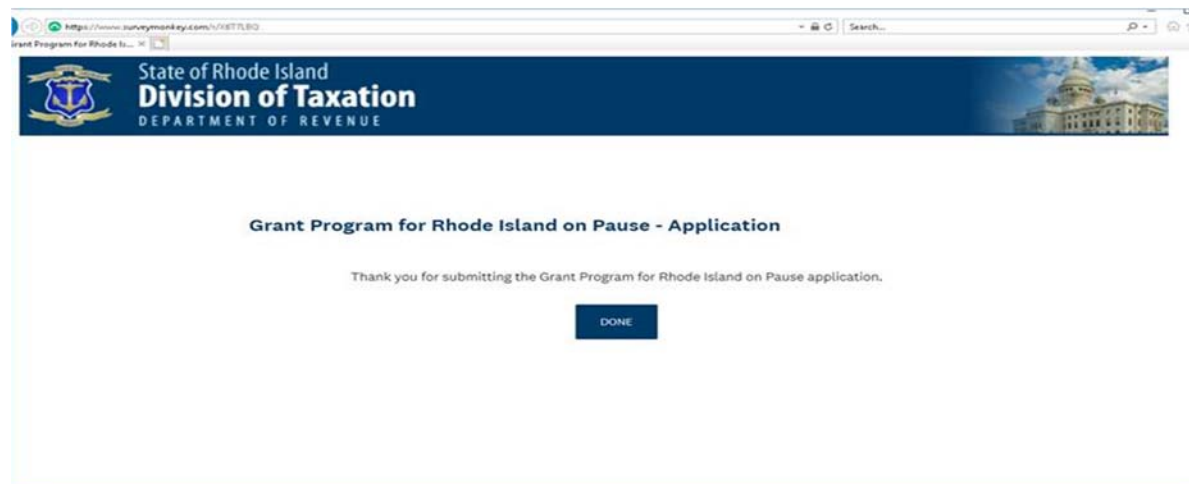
https://www.surveymonkey.com/r/X6T7LBQ

Search...

irant Program for Rhode Is... ×

State of Rhode Island
Division of Taxation
DEPARTMENT OF REVENUE

Grant Program for Rhode Island on Pause - Application

Thank you for submitting the Grant Program for Rhode Island on Pause application.

DONE